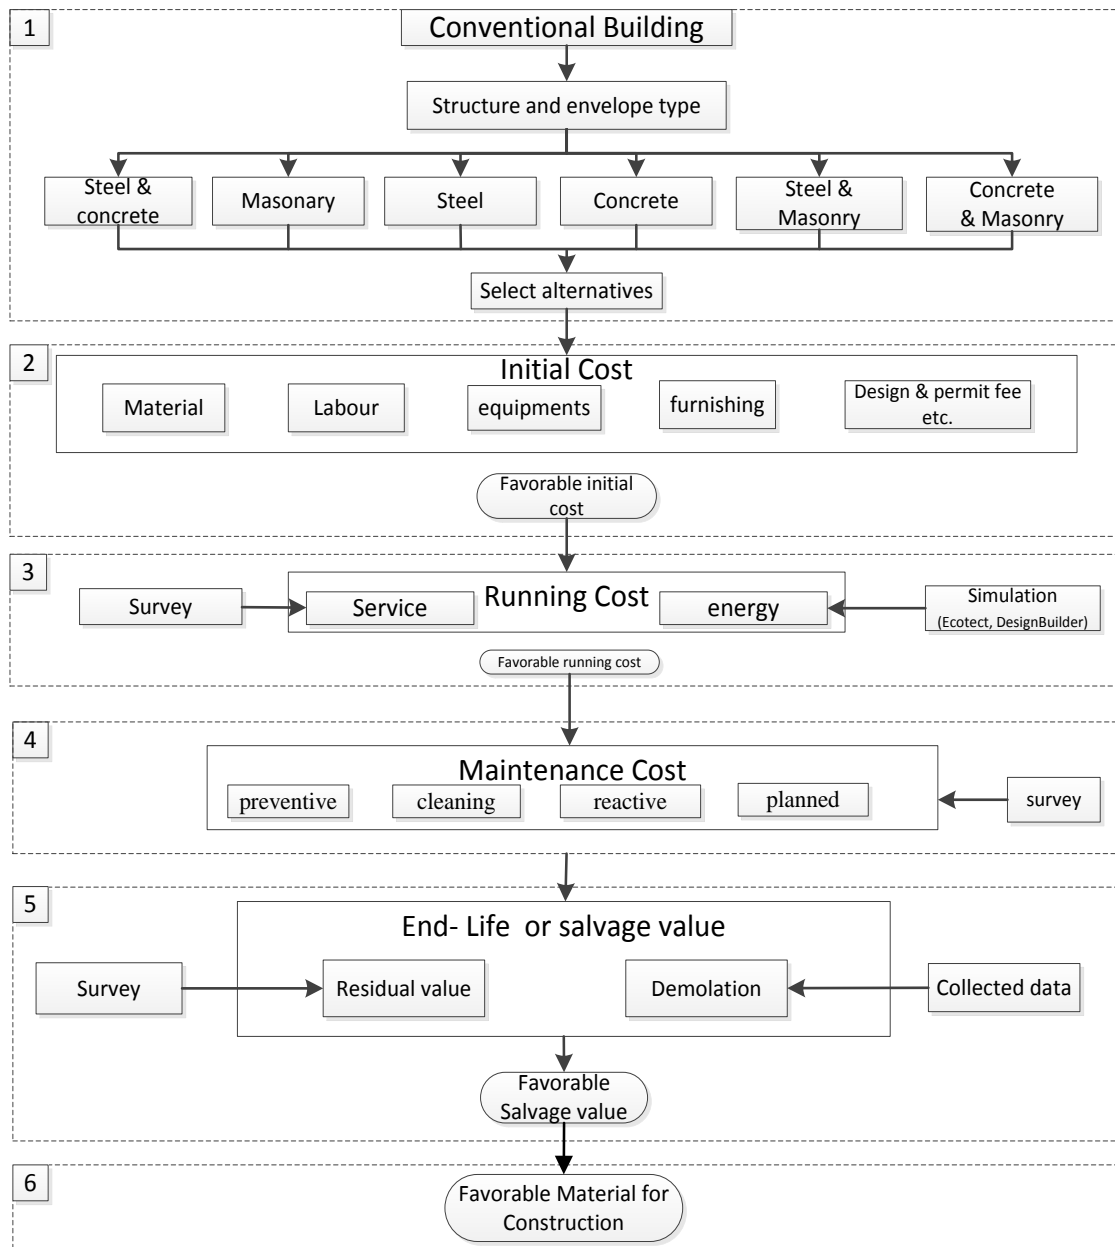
1

Conventional Building

Structure and envelope type

Steel & concrete

Masonary

Steel

Concrete

Steel & Masonry

Concrete & Masonry

Select alternatives

2

Initial Cost

Material

Labour

equipments

furnishing

Design & permit fee etc.

Favorable initial cost

3

Survey

Service

Running Cost

energy

Simulation (Ecotect, DesignBuilder)

Favorable running cost

4

Maintenance Cost

preventive

cleaning

reactive

planned

survey

5

End- Life or salvage value

Survey

Residual value

Demolation

Collected data

Favorable Salvage value

6

Favorable Material for Construction